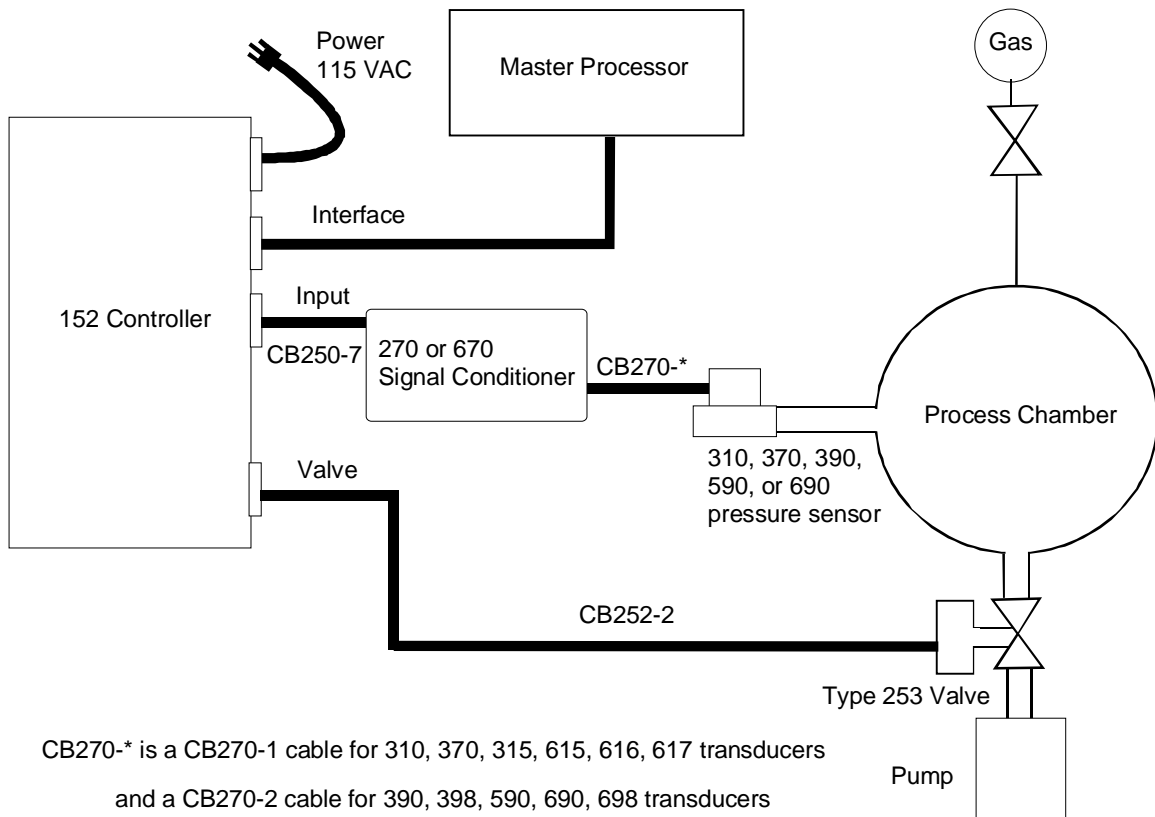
Power
115 VAC

Master Processor

Gas

Interface

152 Controller

Input

CB250-7

270 or 670
Signal Conditioner

CB270-*

Process Chamber

310, 370, 390, 590, or 690 pressure sensor

Valve

CB252-2

Type 253 Valve

Pump

CB270-* is a CB270-1 cable for 310, 370, 315, 615, 616, 617 transducers

and a CB270-2 cable for 390, 398, 590, 690, 698 transducers